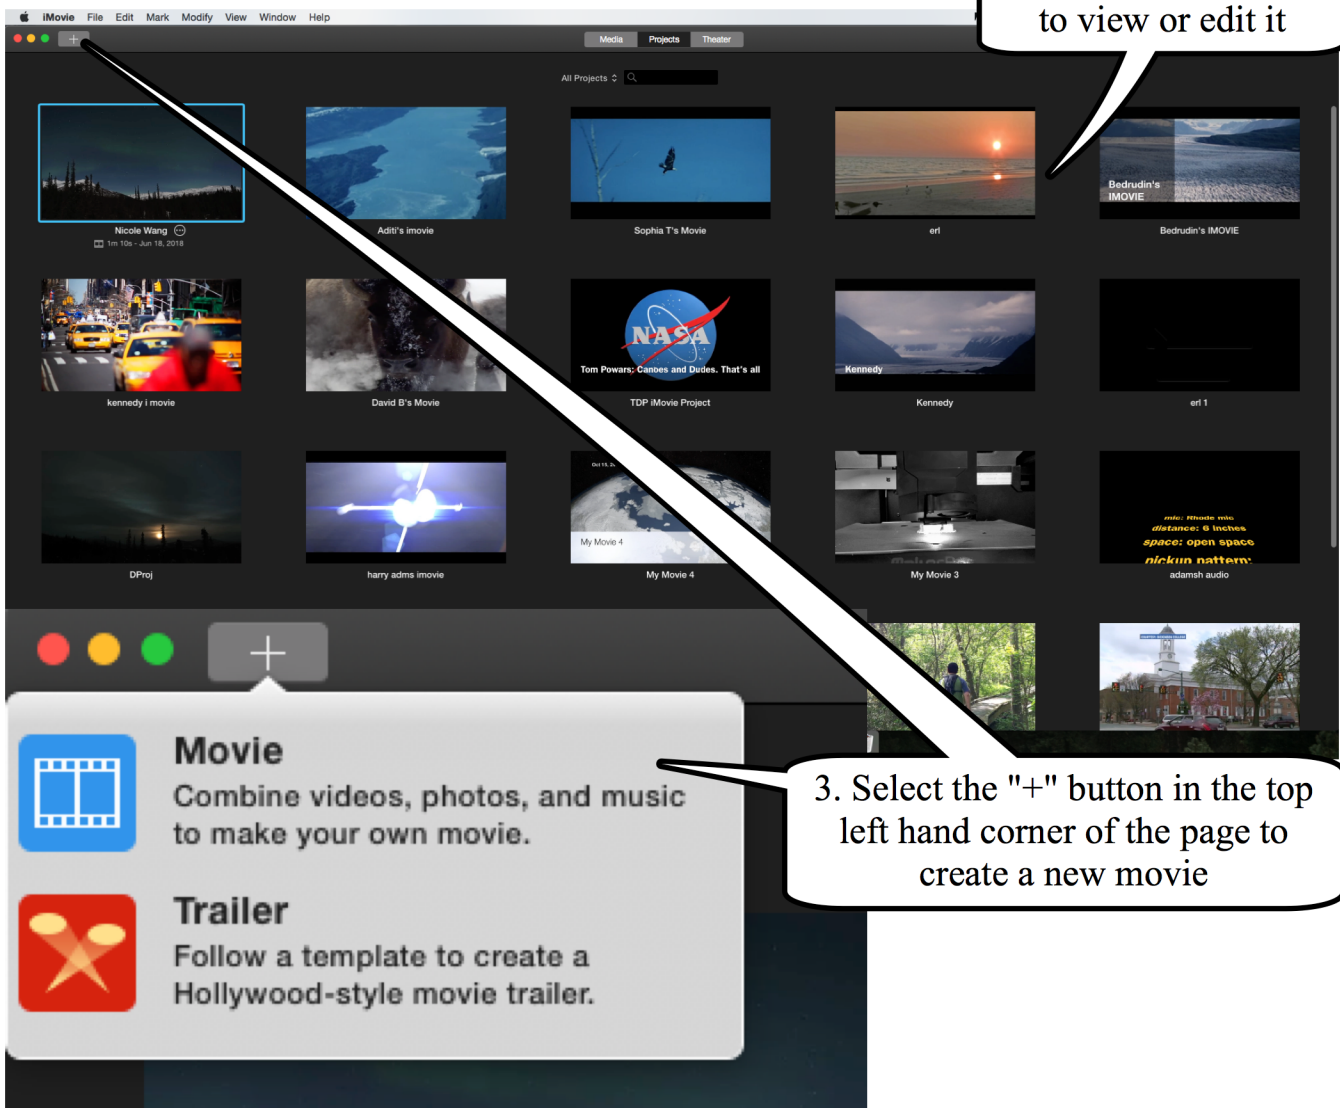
iMovie File Edit Mark Modify View Window Help

to view or edit it

Media Projects Theater

All Projects

Nicole Wang
1m 10s - Jun 18, 2018

Aditi's imovie

Sophia T's Movie

erl

Bedrudin's IMOVIE
Bedrudin's IMOVIE

kennedy i movie

David B's Movie

NASA
Tom Powars: Canoes and Dudes. That's all
TDP iMovie Project

Kennedy
Kennedy

erl 1

DProj

harry adms imovie

My Movie 4
My Movie 4

My Movie 3

mic: Rhode mic
distance: 6 inches
space: open space
pickup pattern:
adamsh audio

Movie
Combine videos, photos, and music to make your own movie.

Trailer
Follow a template to create a Hollywood-style movie trailer.

3. Select the "+" button in the top left hand corner of the page to create a new movie